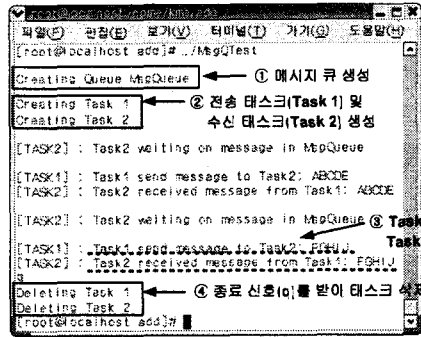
root@localhost:/home/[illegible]

파일(F) 편집(E) 보기(V) 터미널(T) 가기(G) 도움말(H)

[root@localhost add]# ./MsgQTest

Creating Queue MsgQueue

① 메시지 큐 생성

Creating Task 1
Creating Task 2

② 전송 태스크(Task 1) 및 수신 태스크(Task 2) 생성

[TASK2] : Task2 waiting on message in MsgQueue

[TASK1] : Task1 send message to Task2: ABCDE
[TASK2] : Task2 received message from Task1: ABCDE

[TASK2] : Task2 waiting on message in MsgQueue

③ Task
Task

[TASK1] : Task1 send message to Task2: FGHIJ
[TASK2] : Task2 received message from Task1: FGHIJ
q

Deleting Task 1
Deleting Task 2

④ 종료 신호(q)를 받아 태스크 삭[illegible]

[root@localhost add]#